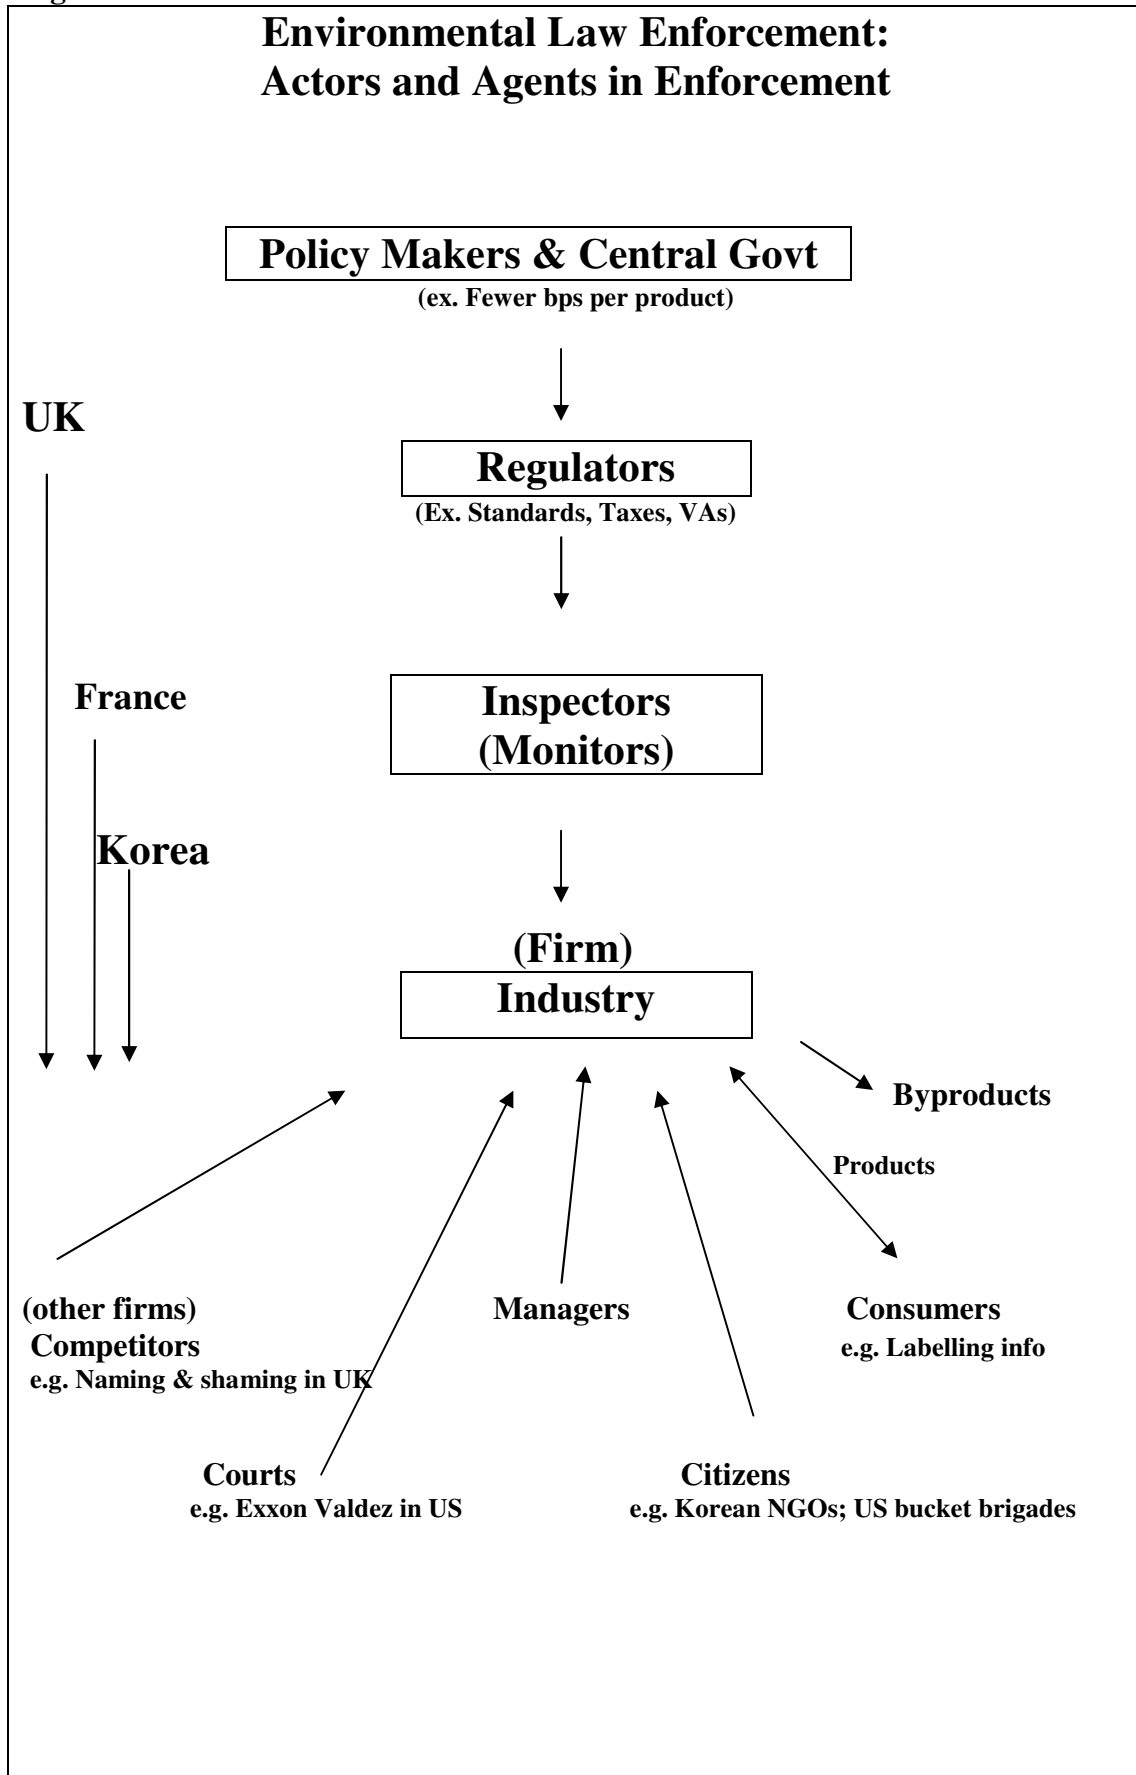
Environmental Law Enforcement:
Actors and Agents in Enforcement

Policy Makers & Central Govt
(ex. Fewer bps per product)

UK

Regulators
(Ex. Standards, Taxes, VAs)

France

Inspectors
(Monitors)

Korea

(Firm)
Industry

Byproducts

Products

(other firms)
Competitors
e.g. Naming & shaming in UK

Managers

Consumers
e.g. Labelling info

Courts
e.g. Exxon Valdez in US

Citizens
e.g. Korean NGOs; US bucket brigades